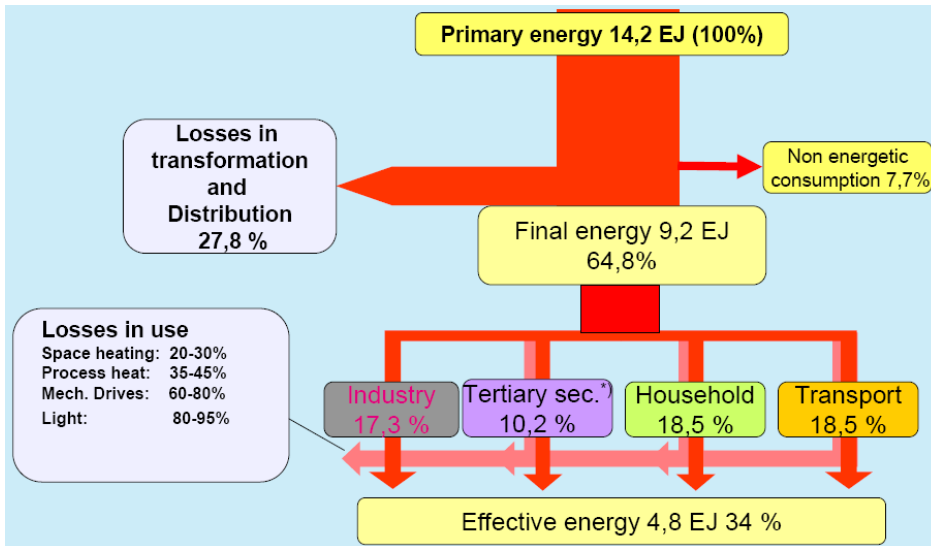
Primary energy 14,2 EJ (100%)

Losses in transformation and Distribution 27,8 %

Non energetic consumption 7,7%

Final energy 9,2 EJ 64,8%

Losses in use
Space heating: 20-30%
Process heat: 35-45%
Mech. Drives: 60-80%
Light: 80-95%

Industry 17,3 %

Tertiary sec.$^{*)}$ 10,2 %

Household 18,5 %

Transport 18,5 %

Effective energy 4,8 EJ 34 %